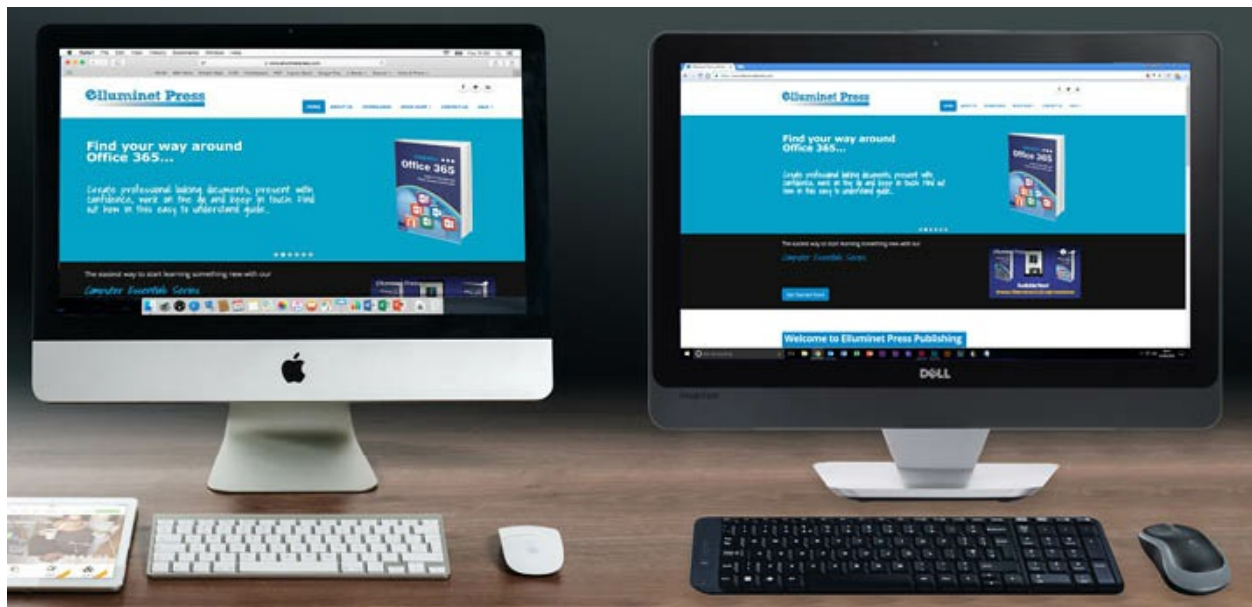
Elluminet Press

HOME ABOUT US DOWNLOADS BOOK SHOP CONTACT US HELP

Find your way around Office 365...

Create professional looking documents, present with confidence, work on the go and keep in touch. Find out how in this easy to understand guide...

Office 365

The easiest way to start learning something new with our

Computer Essentials Series

Elluminet Press

Find your way around Office 365...

Create professional looking documents, present with confidence, work on the go and keep in touch. Find out how in this easy to understand guide...

Office 365

The easiest way to start learning something new with our

Computer Essentials Series

Get Started Now

Welcome to Elluminet Press Publishing

DELL